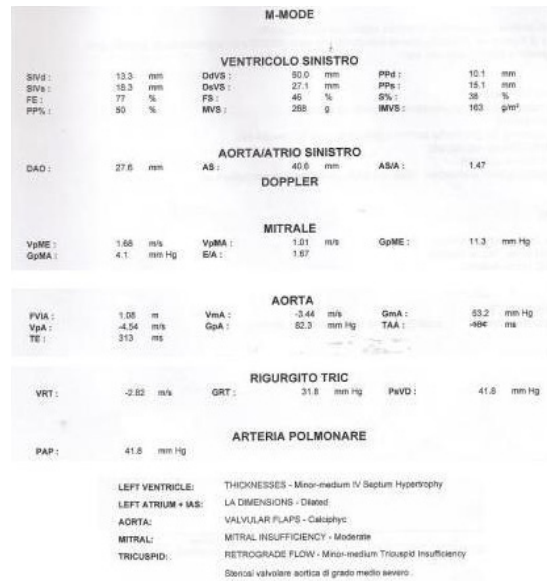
M-MODE

VENTRICOLO SINISTRO

| | | | | | | | | |
|---|---|---|---|---|---|---|---|---|
| SIVd : | 13.3 | mm | DdVS : | 50.0 | mm | PPd : | 10.1 | mm |
| SIVs : | 18.3 | mm | DsVS : | 27.1 | mm | PPs : | 15.1 | mm |
| FE : | 77 | % | FS : | 46 | % | S% : | 38 | % |
| PP% : | 50 | % | MVS : | 268 | g | IMVS : | 163 | g/m² |

AORTA/ATRIO SINISTRO

| | | | | | | | |
|---|---|---|---|---|---|---|---|
| DAO : | 27.6 | mm | AS : | 40.6 | mm | AS/A : | 1.47 |

DOPPLER

MITRALE

| | | | | | | | | |
|---|---|---|---|---|---|---|---|---|
| VpME : | 1.68 | m/s | VpMA : | 1.01 | m/s | GpME : | 11.3 | mm Hg |
| GpMA : | 4.1 | mm Hg | E/A : | 1.67 | | | | |

AORTA

| | | | | | | | | |
|---|---|---|---|---|---|---|---|---|
| FVIA : | 1.08 | m | VmA : | -3.44 | m/s | GmA : | 53.2 | mm Hg |
| VpA : | -4.54 | m/s | GpA : | 82.3 | mm Hg | TAA : | -484 | ms |
| TE : | 313 | ms | | | | | | |

RIGURGITO TRIC

| | | | | | | | | |
|---|---|---|---|---|---|---|---|---|
| VRT : | -2.82 | m/s | GRT : | 31.8 | mm Hg | PsVD : | 41.8 | mm Hg |

ARTERIA POLMONARE

PAP : 41.8 mm Hg

LEFT VENTRICLE: THICKNESSES - Minor-medium IV Septum Hypertrophy
LEFT ATRIUM + IAS: LA DIMENSIONS - Dilated
AORTA: VALVULAR FLAPS - Calciphyc
MITRAL: MITRAL INSUFFICIENCY - Moderate
TRICUSPID: RETROGRADE FLOW - Minor-medium Tricuspid Insufficiency

Stenosi valvolare aortica di grado medio severo.